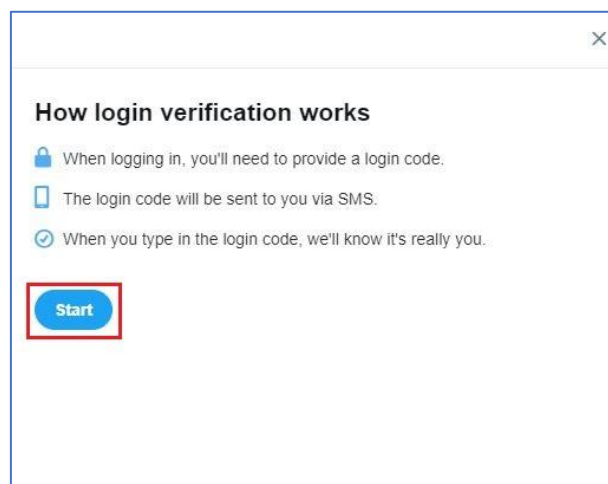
×

How login verification works

When logging in, you'll need to provide a login code.

The login code will be sent to you via SMS.

When you type in the login code, we'll know it's really you.

Start